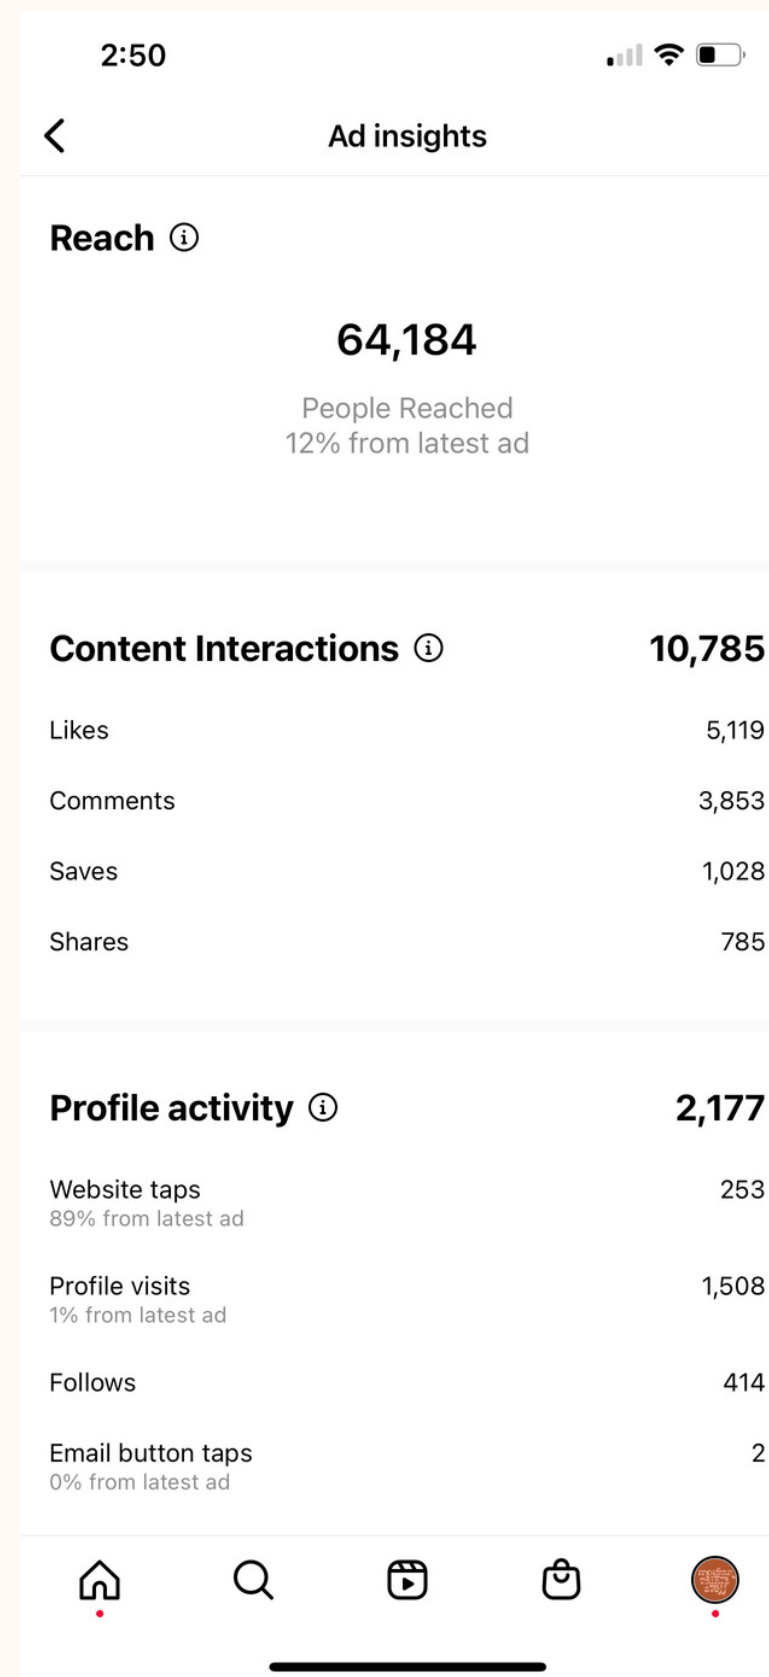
2:50

Ad insights

Reach

64,184

People Reached
12% from latest ad

Content Interactions 10,785

Likes 5,119

Comments 3,853

Saves 1,028

Shares 785

Profile activity 2,177

Website taps 253
89% from latest ad

Profile visits 1,508
1% from latest ad

Follows 414

Email button taps 2
0% from latest ad